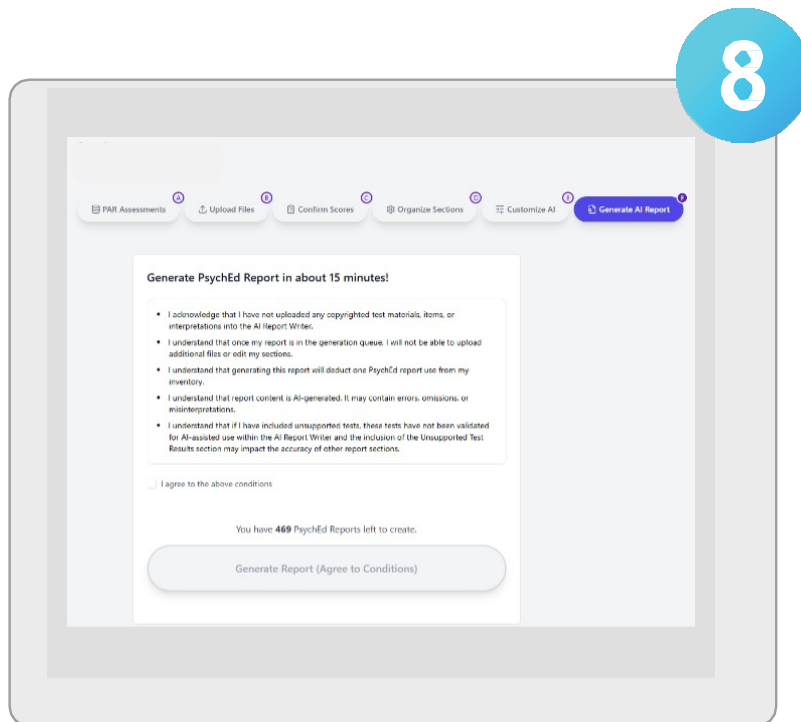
8

PAR Assessments A Upload Files B Confirm Scores C Organize Sections D Customize AI E Generate AI Report F

Generate PsychEd Report in about 15 minutes!

- I acknowledge that I have not uploaded any copyrighted test materials, items, or interpretations into the AI Report Writer.
- I understand that once my report is in the generation queue, I will not be able to upload additional files or edit my sections.
- I understand that generating this report will deduct one PsychEd report use from my inventory.
- I understand that report content is AI-generated. It may contain errors, omissions, or misinterpretations.
- I understand that if I have included unsupported tests, these tests have not been validated for AI-assisted use within the AI Report Writer and the inclusion of the Unsupported Test Results section may impact the accuracy of other report sections.

I agree to the above conditions

You have 469 PsychEd Reports left to create.

Generate Report (Agree to Conditions)